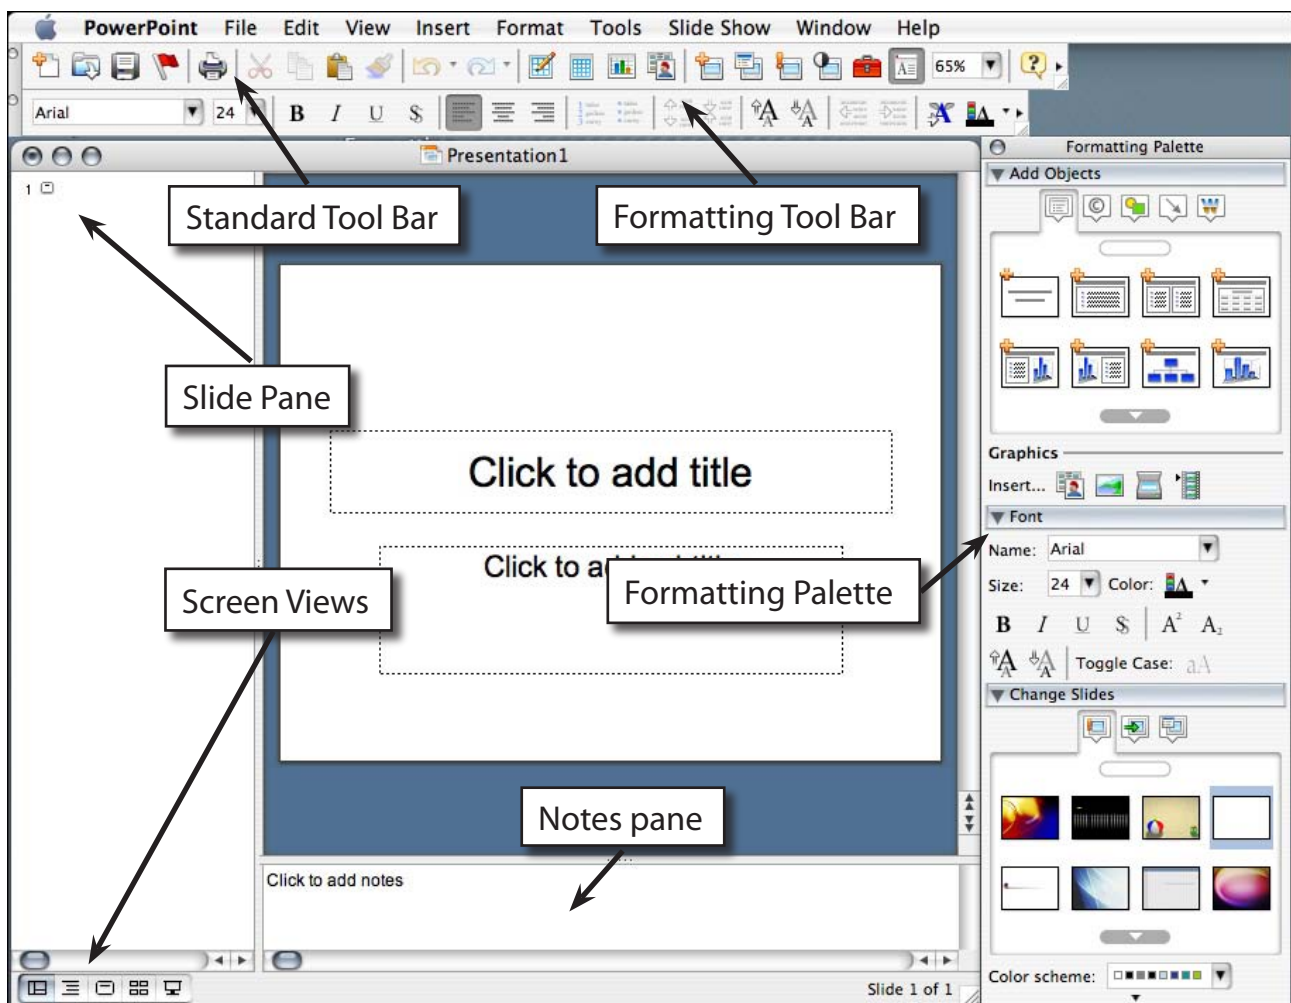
PowerPoint File Edit View Insert Format Tools Slide Show Window Help

65%

Arial 24 B I U S

Presentation1

Formatting Palette

Add Objects

Standard Tool Bar

Formatting Tool Bar

1

Slide Pane

Click to add title

Click to a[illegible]

Screen Views

Formatting Palette

Graphics

Insert...

Font

Name: Arial

Size: 24 Color:

B I U S A A

Toggle Case: aA

Change Slides

Notes pane

Click to add notes

Slide 1 of 1

Color scheme: